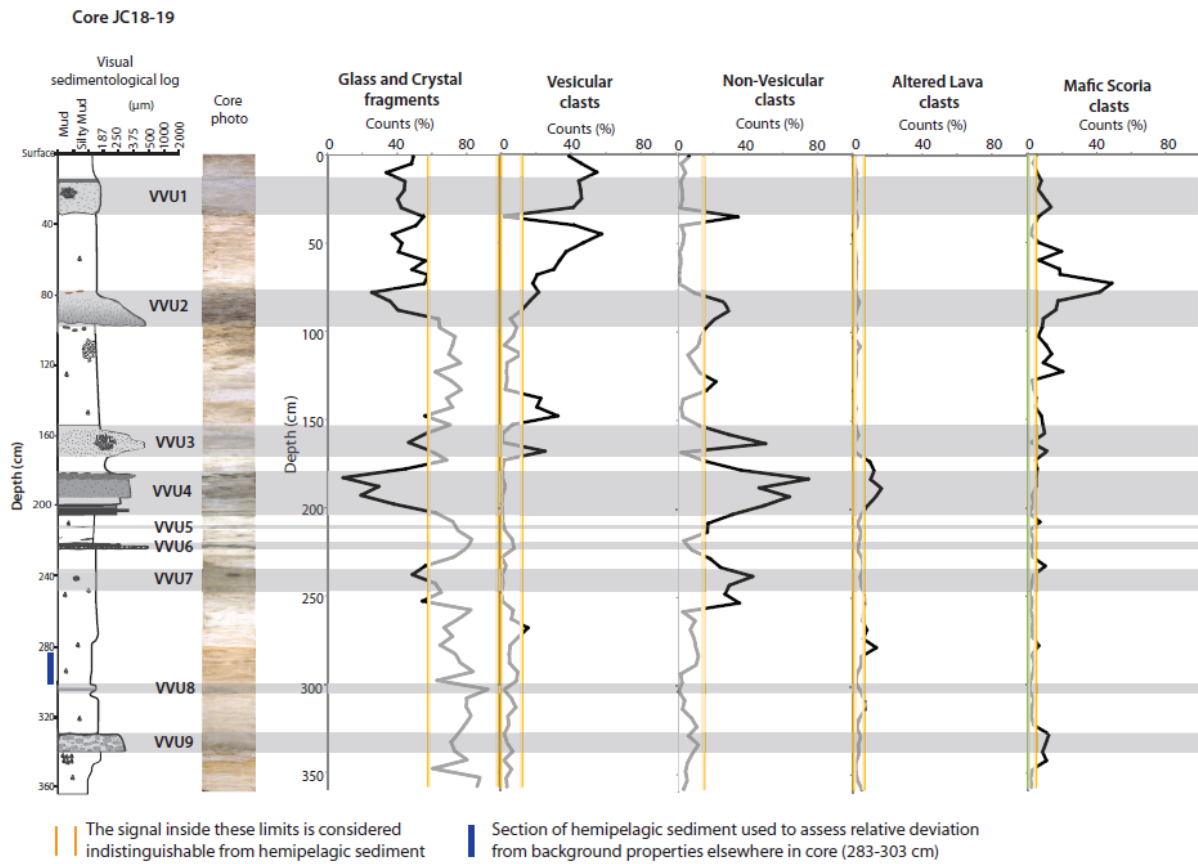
Core JC18-19

Visual sedimentological log

(μm)

Mud Silty Mud 187 250 375 500 1000 2000

Core photo

Surface

40

80

120

160

200

240

280

320

360

Depth (cm)

VVU1

VVU2

VVU3

VVU4

VVU5

VVU6

VVU7

VVU8

VVU9

Glass and Crystal fragments
Counts (%)
40 80

Vesicular clasts
Counts (%)
0 40 80

Non-Vesicular clasts
Counts (%)
0 40 80

Altered Lava clasts
Counts (%)
0 40 80

Mafic Scoria clasts
Counts (%)
0 40 80

0

50

100

150

200

250

300

350

Depth (cm)

The signal inside these limits is considered indistinguishable from hemipelagic sediment

Section of hemipelagic sediment used to assess relative deviation from background properties elsewhere in core (283-303 cm)